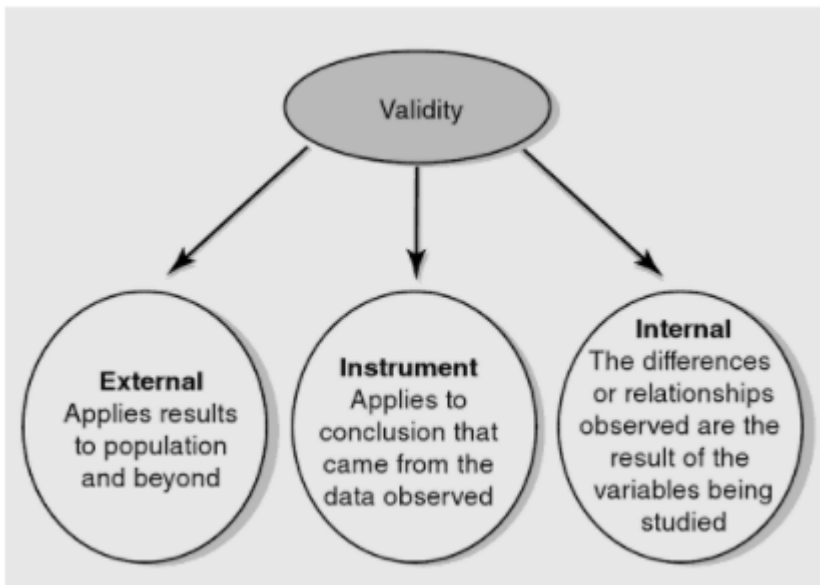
Validity

External
Applies results to population and beyond

Instrument
Applies to conclusion that came from the data observed

Internal
The differences or relationships observed are the result of the variables being studied